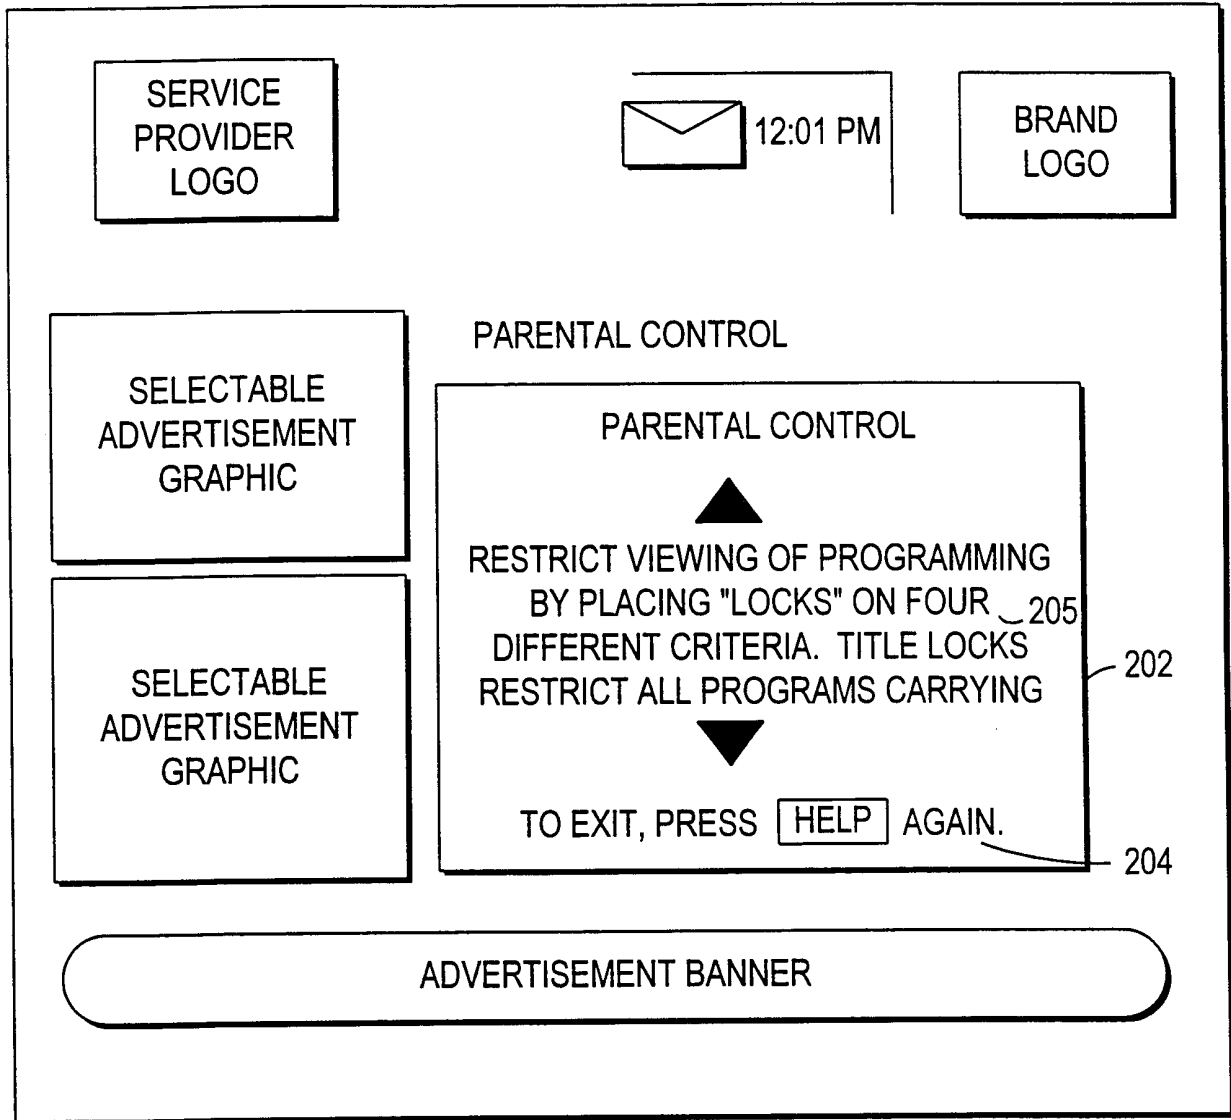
SERVICE PROVIDER LOGO

12:01 PM

BRAND LOGO

SELECTABLE ADVERTISEMENT GRAPHIC

SELECTABLE ADVERTISEMENT GRAPHIC

PARENTAL CONTROL

PARENTAL CONTROL

RESTRICT VIEWING OF PROGRAMMING BY PLACING "LOCKS" ON FOUR DIFFERENT CRITERIA. TITLE LOCKS RESTRICT ALL PROGRAMS CARRYING

205

202

TO EXIT, PRESS HELP AGAIN.

204

ADVERTISEMENT BANNER